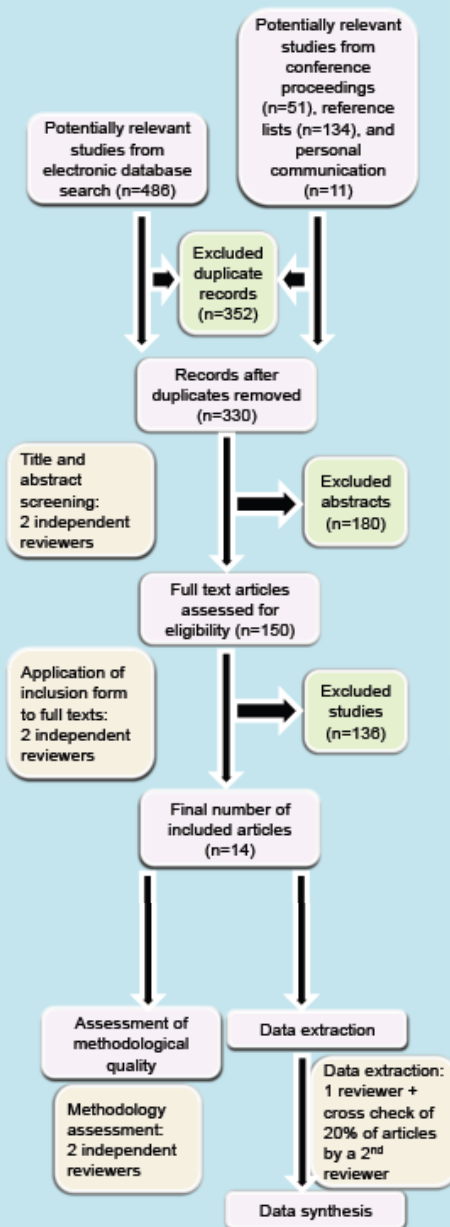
Potentially relevant studies from conference proceedings (n=51), reference lists (n=134), and personal communication (n=11)

Potentially relevant studies from electronic database search (n=486)

Excluded duplicate records (n=352)

Records after duplicates removed (n=330)

Title and abstract screening: 2 independent reviewers

Excluded abstracts (n=180)

Full text articles assessed for eligibility (n=150)

Application of inclusion form to full texts: 2 independent reviewers

Excluded studies (n=136)

Final number of included articles (n=14)

Assessment of methodological quality

Data extraction

Methodology assessment: 2 independent reviewers

Data extraction: 1 reviewer + cross check of 20% of articles by a 2$^{nd}$ reviewer

Data synthesis